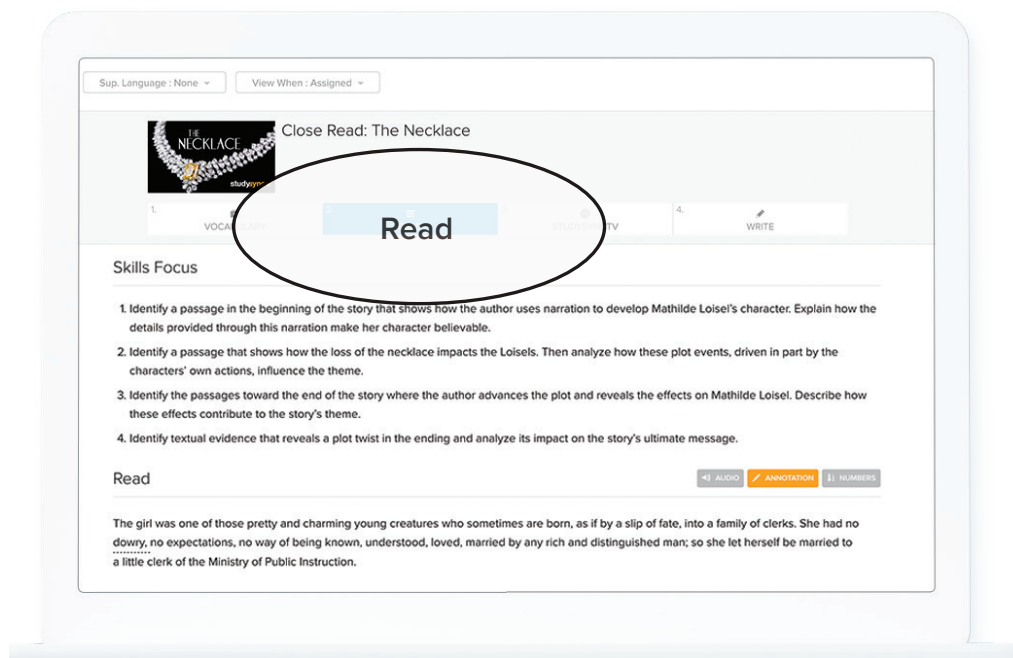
Sup. Language : None ▾

View When : Assigned ▾

THE NECKLACE

studysync

Close Read: The Necklace

1. VOCA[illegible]

Read

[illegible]TV

4. WRITE

Skills Focus

1. Identify a passage in the beginning of the story that shows how the author uses narration to develop Mathilde Loisel's character. Explain how the details provided through this narration make her character believable.

2. Identify a passage that shows how the loss of the necklace impacts the Loisels. Then analyze how these plot events, driven in part by the characters' own actions, influence the theme.

3. Identify the passages toward the end of the story where the author advances the plot and reveals the effects on Mathilde Loisel. Describe how these effects contribute to the story's theme.

4. Identify textual evidence that reveals a plot twist in the ending and analyze its impact on the story's ultimate message.

Read

AUDIO

ANNOTATION

NUMBERS

The girl was one of those pretty and charming young creatures who sometimes are born, as if by a slip of fate, into a family of clerks. She had no dowry, no expectations, no way of being known, understood, loved, married by any rich and distinguished man; so she let herself be married to a little clerk of the Ministry of Public Instruction.